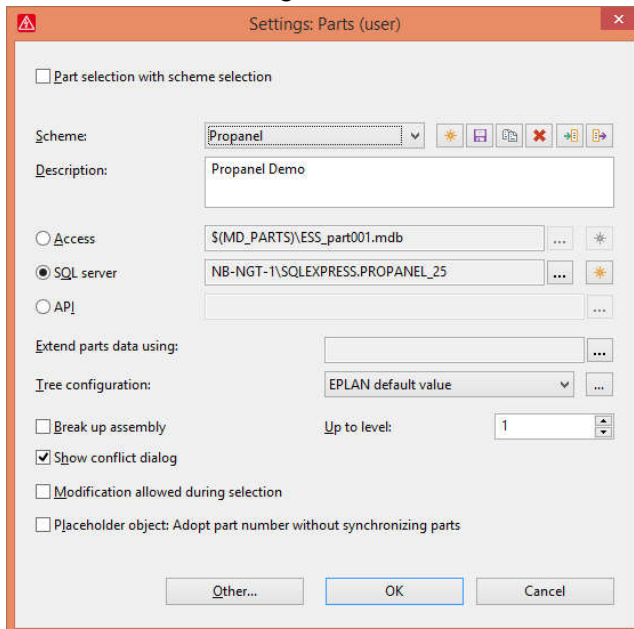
Settings: Parts (user)

Part selection with scheme selection

Scheme: Propanel

Description: Propanel Demo

Access $(MD_PARTS)\ESS_part001.mdb ...

SQL server NB-NGT-1\SQLEXPRESS.PROPANEL_25 ...

API ...

Extend parts data using: ...

Tree configuration: EPLAN default value ...

Break up assembly

Up to level: 1

Show conflict dialog

Modification allowed during selection

Placeholder object: Adopt part number without synchronizing parts

Other... OK Cancel